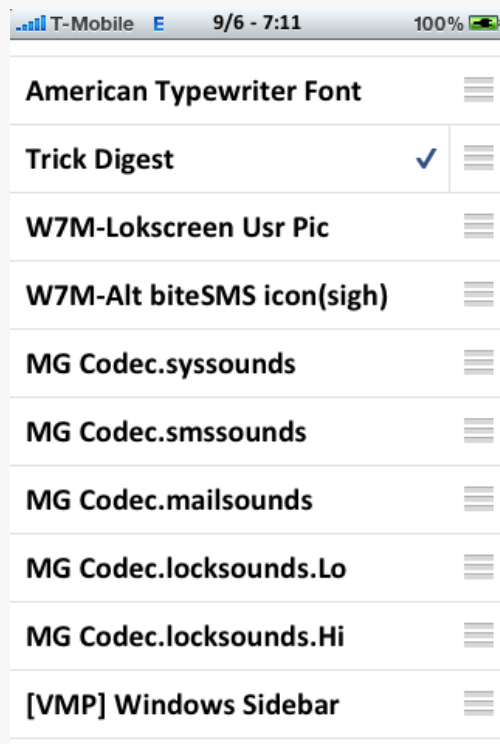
T-Mobile E 9/6 - 7:11 100%

American Typewriter Font

Trick Digest ✓

W7M-Lokscreen Usr Pic

W7M-Alt biteSMS icon(sigh)

MG Codec.syssounds

MG Codec.smssounds

MG Codec.mailsounds

MG Codec.locksounds.Lo

MG Codec.locksounds.Hi

[VMP] Windows Sidebar